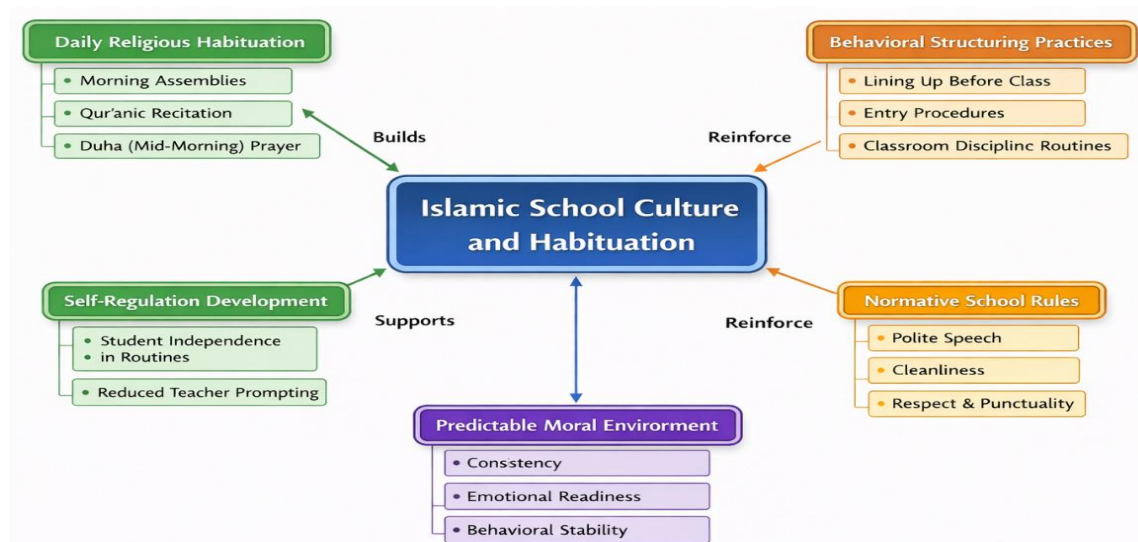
Daily Religious Habituation
• Morning Assemblies
• Qur'anic Recitation
• Duha (Mid-Morning) Prayer

Builds

Behavioral Structuring Practices
• Lining Up Before Class
• Entry Procedures
• Classroom Disciplinc Routines

Reinforce

Islamic School Culture and Habituation

Self-Regulation Development
• Student Independence in Routines
• Reduced Teacher Prompting

Supports

Reinforce

Normative School Rules
• Polite Speech
• Cleanliness
• Respect & Punctuality

Predictable Moral Envirorment
• Consistency
• Emotional Readiness
• Behavioral Stability